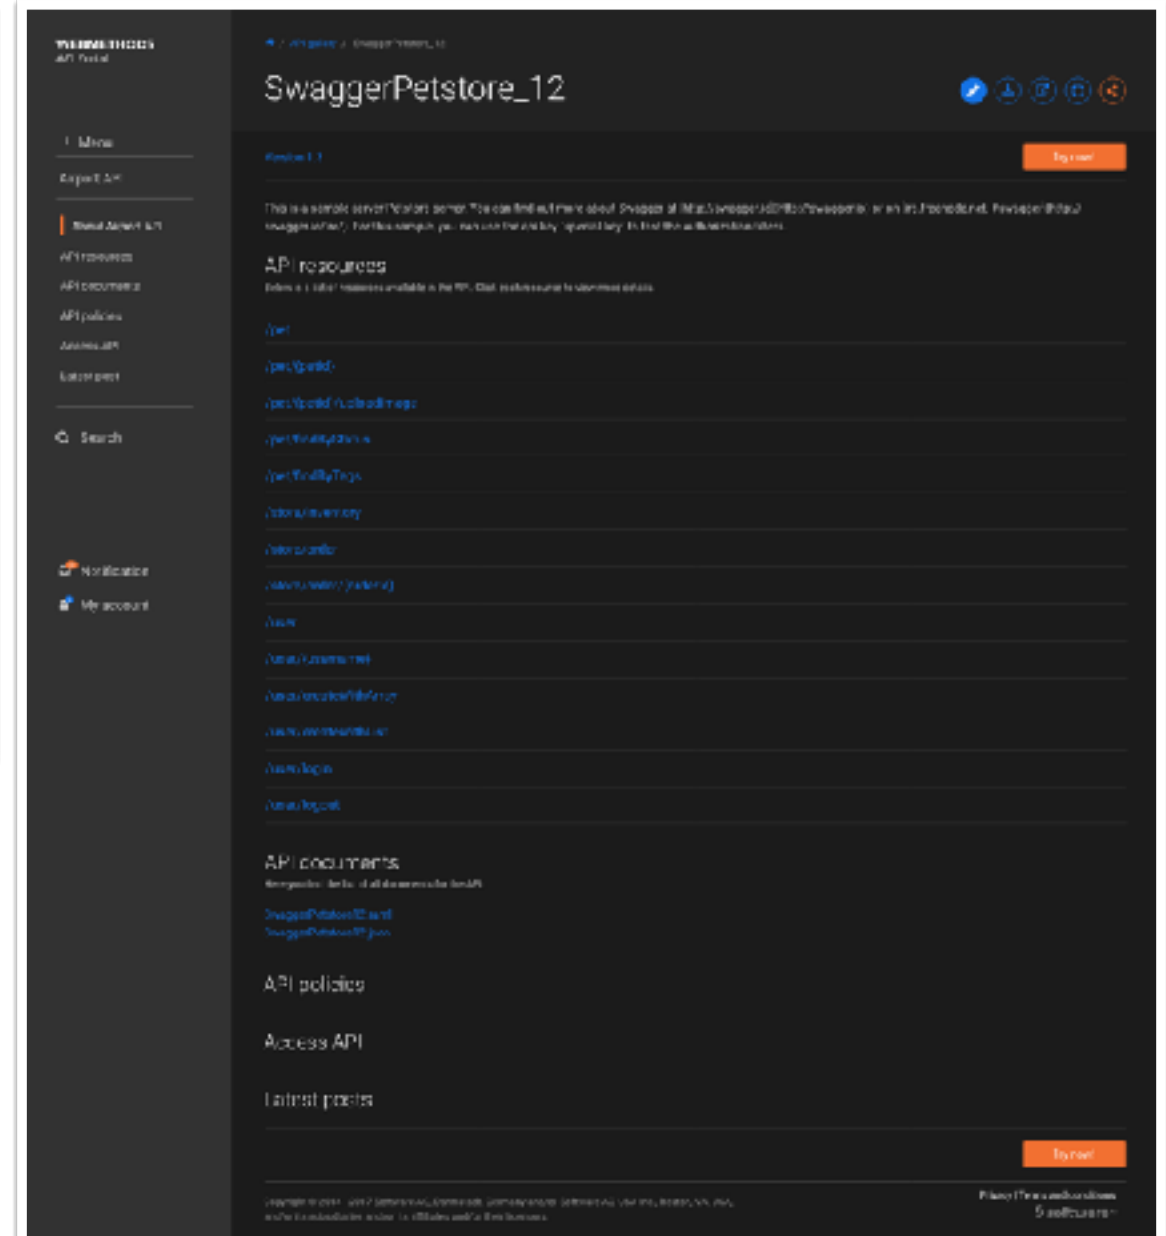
WEBMETHODS
API Portal

Menu
Export API

About API
API resources
API documents
API policies
Access API
Latest post

Search

Notification
My account

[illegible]

SwaggerPetstore_12

Version 1.0

Try now

This is a sample server Petstore server. You can find out more about Swagger at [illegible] or on irc.freenode.net, #swagger. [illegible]

API resources
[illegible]

/pet
/pet/{petId}
/pet/{petId}/uploadImage
/pet/findByStatus
/pet/findByTags
/store/inventory
/store/order
/store/order/{orderId}
/user
/user/{username}
/user/createWithArray
/user/createWithList
/user/login
/user/logout

API documents
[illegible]

SwaggerPetstore12.xml
SwaggerPetstore12.json

API policies

Access API

Latest posts

Try now

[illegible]

Privacy | Terms and conditions
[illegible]